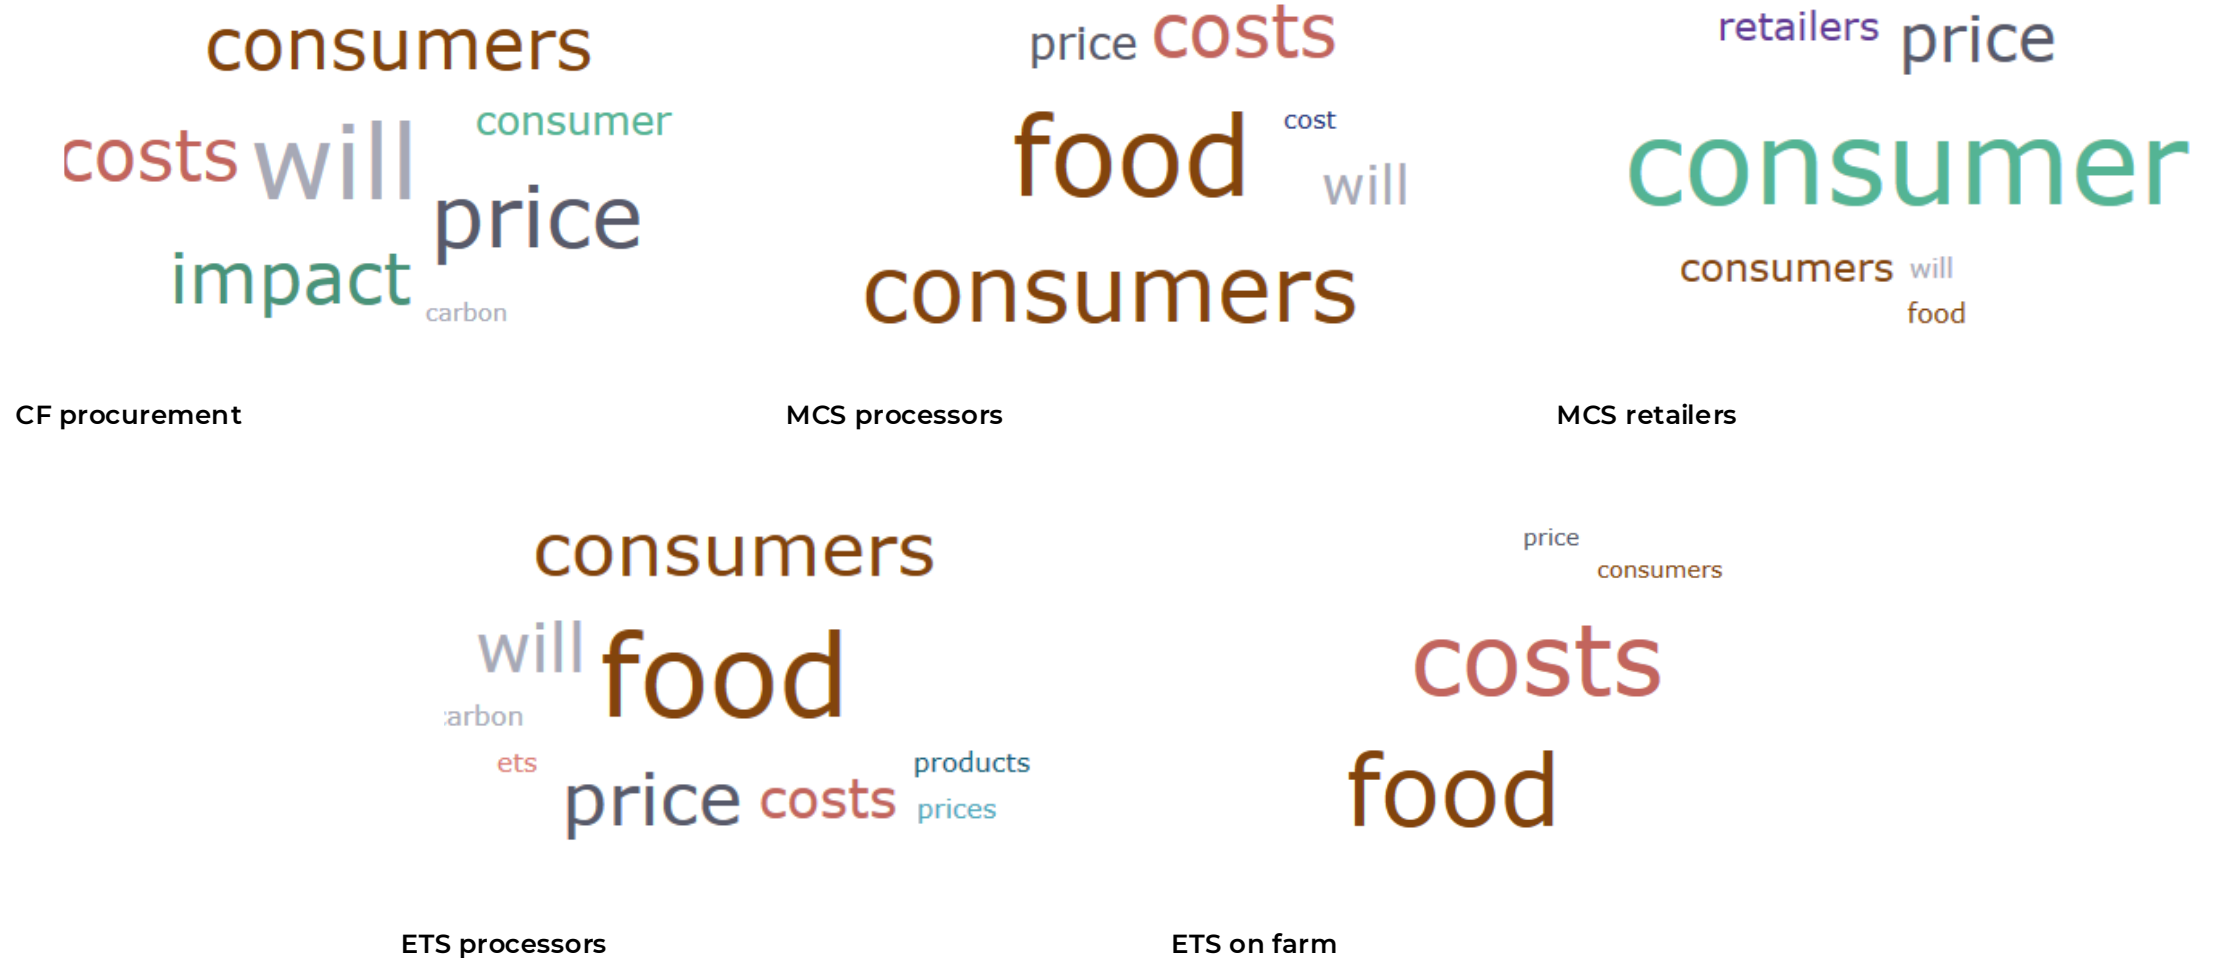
consumers
consumer
costs will
price
impact
carbon

CF procurement

price costs
food cost
will
consumers

MCS processors

retailers price
consumer
consumers will
food

MCS retailers

consumers
will food
:arbon
ets products
price costs prices

ETS processors

price
consumers
costs
food

ETS on farm